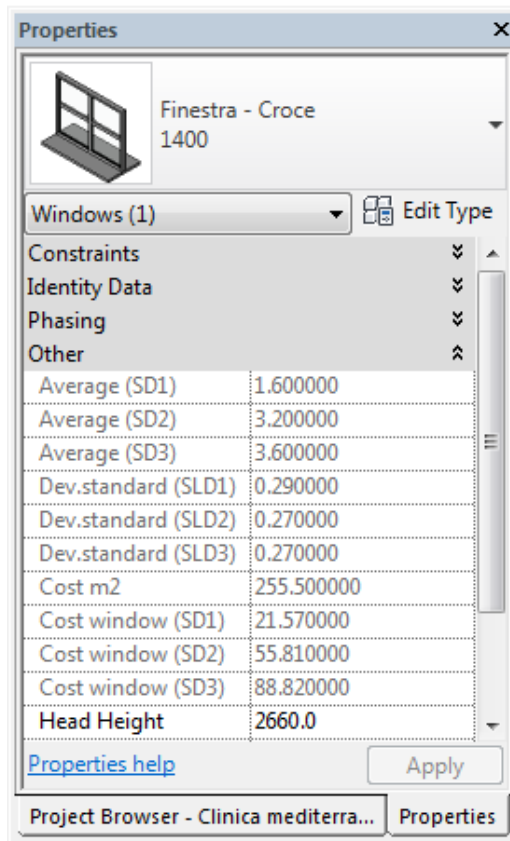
Properties ×

Finestra - Croce
1400

Windows (1)
Edit Type

Constraints
Identity Data
Phasing
Other

| | |
|---|---|
| Average (SD1) | 1.600000 |
| Average (SD2) | 3.200000 |
| Average (SD3) | 3.600000 |
| Dev.standard (SLD1) | 0.290000 |
| Dev.standard (SLD2) | 0.270000 |
| Dev.standard (SLD3) | 0.270000 |
| Cost m2 | 255.500000 |
| Cost window (SD1) | 21.570000 |
| Cost window (SD2) | 55.810000 |
| Cost window (SD3) | 88.820000 |
| Head Height | 2660.0 |

Properties help
Apply

Project Browser - Clinica mediterra...
Properties